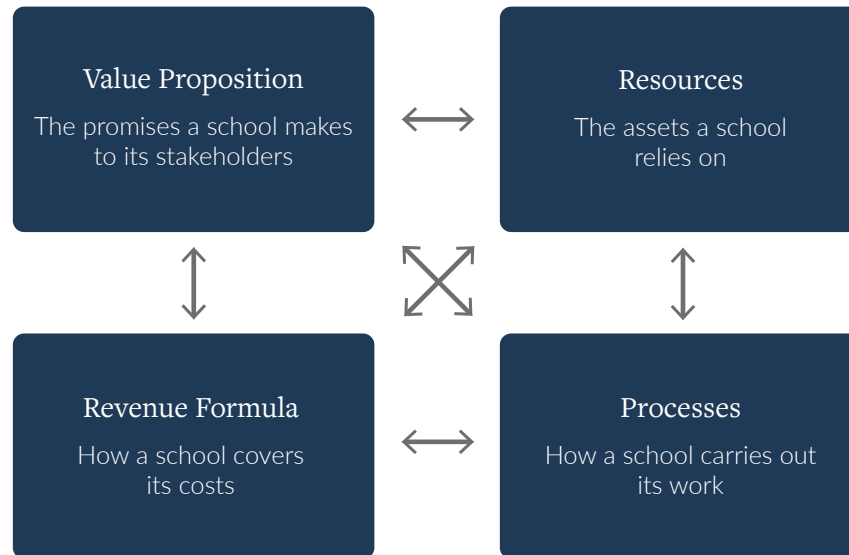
Value Proposition

The promises a school makes to its stakeholders

Resources

The assets a school relies on

Revenue Formula

How a school covers its costs

Processes

How a school carries out its work